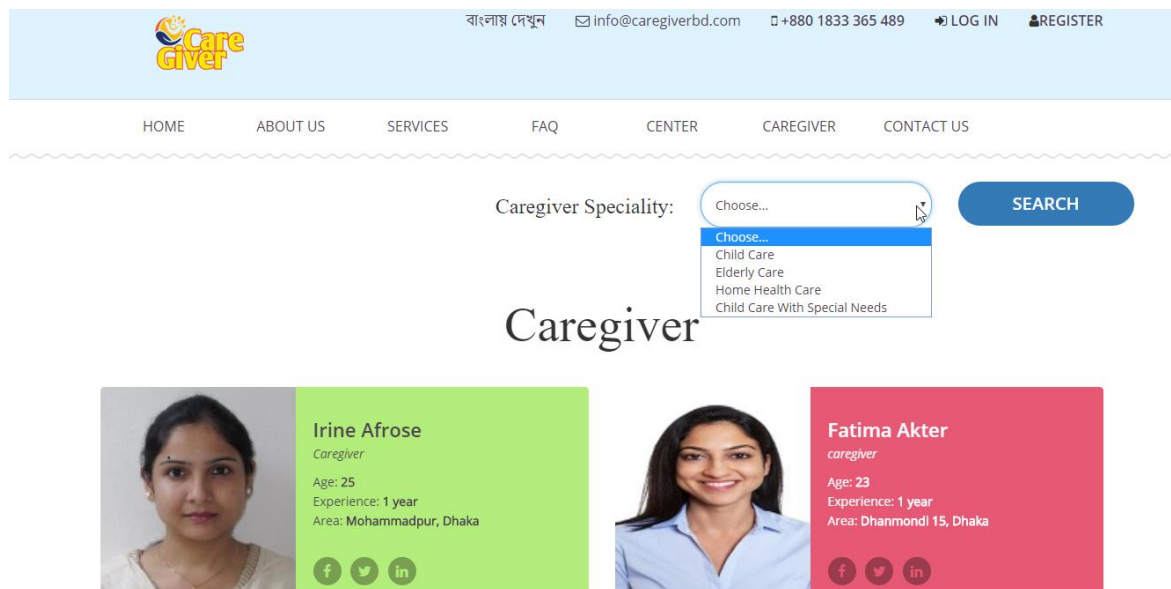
Care Giver

বাংলায় দেখুন info@caregiverbd.com +880 1833 365 489 LOG IN REGISTER

HOME ABOUT US SERVICES FAQ CENTER CAREGIVER CONTACT US

Caregiver Speciality: Choose...

Choose...
Child Care
Elderly Care
Home Health Care
Child Care With Special Needs

SEARCH

Caregiver

Irine Afrose
Caregiver
Age: 25
Experience: 1 year
Area: Mohammadpur, Dhaka

Fatima Akter
caregiver
Age: 23
Experience: 1 year
Area: Dhanmondi 15, Dhaka